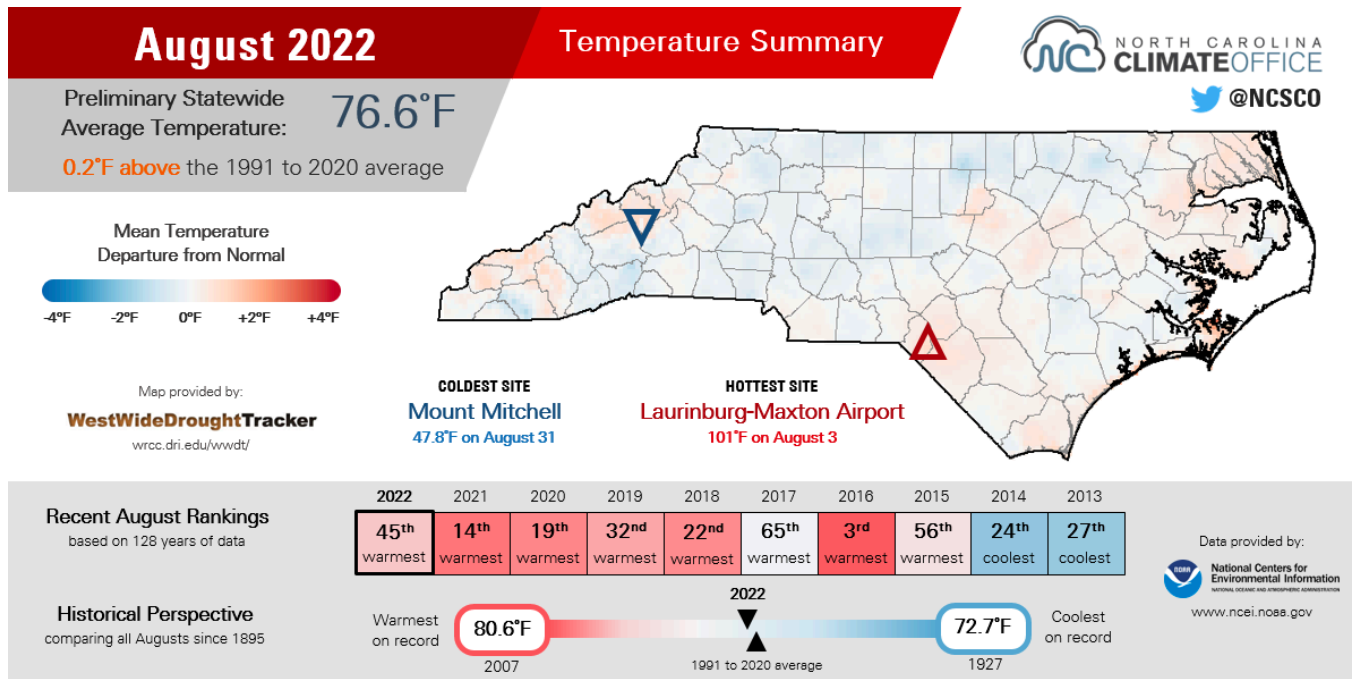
August 2022

Temperature Summary

NORTH CAROLINA CLIMATE OFFICE

@NCSCO

Preliminary Statewide Average Temperature: 76.6˚F

0.2˚F above the 1991 to 2020 average

Mean Temperature Departure from Normal

-4ºF -2ºF 0ºF +2ºF +4ºF

Map provided by:

WestWideDroughtTracker

wrcc.dri.edu/wwdt/

COLDEST SITE
Mount Mitchell
47.8˚F on August 31

HOTTEST SITE
Laurinburg-Maxton Airport
101˚F on August 3

Recent August Rankings
based on 128 years of data

| 2022 | 2021 | 2020 | 2019 | 2018 | 2017 | 2016 | 2015 | 2014 | 2013 |
|---|---|---|---|---|---|---|---|---|---|
| 45th warmest | 14th warmest | 19th warmest | 32nd warmest | 22nd warmest | 65th warmest | 3rd warmest | 56th warmest | 24th coolest | 27th coolest |

Data provided by:

National Centers for Environmental Information
NATIONAL OCEANIC AND ATMOSPHERIC ADMINISTRATION

www.ncei.noaa.gov

Historical Perspective
comparing all Augusts since 1895

Warmest on record
80.6˚F
2007

2022

1991 to 2020 average

72.7˚F
1927
Coolest on record